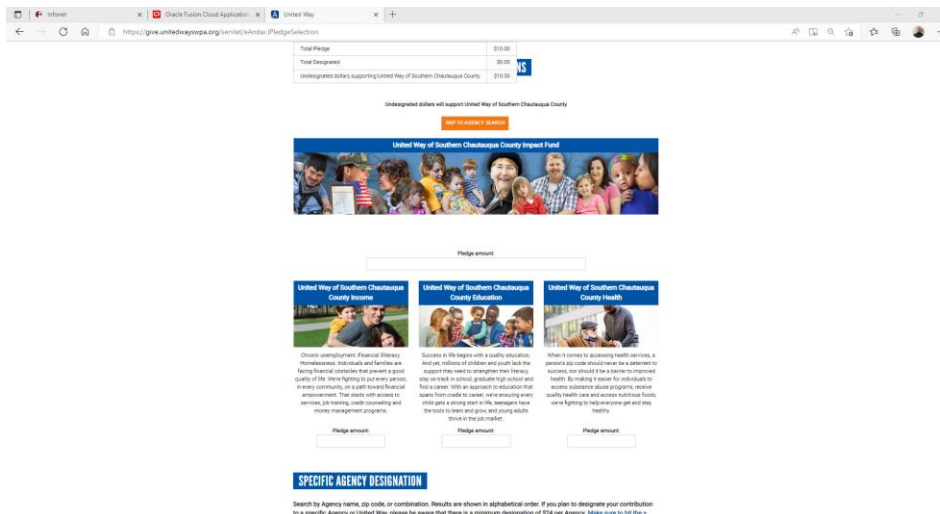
Infonet ×
Oracle Fusion Cloud Application ×
United Way ×
+
https://give.unitedwayswpa.org/servlet/eAndar.jPledgeSelection

| Total Pledge | $10.00 |
|---|---|
| Total Designated | $0.00 |
| Undesignated dollars supporting United Way of Southern Chautauqua County | $10.00 |

NS

Undesignated dollars will support United Way of Southern Chautauqua County

SKIP TO AGENCY SEARCH

United Way of Southern Chautauqua County Impact Fund

Pledge amount:

United Way of Southern Chautauqua County Income

Chronic unemployment. Financial illiteracy. Homelessness. Individuals and families are facing financial obstacles that prevent a good quality of life. We're fighting to put every person, in every community, on a path toward financial empowerment. That starts with access to services, job training, credit counseling and money management programs.

Pledge amount:

United Way of Southern Chautauqua County Education

Success in life begins with a quality education. And yet, millions of children and youth lack the support they need to strengthen their literacy, stay on track in school, graduate high school and find a career. With an approach to education that spans from cradle to career, we're ensuring every child gets a strong start in life, teenagers have the tools to learn and grow, and young adults thrive in the job market.

Pledge amount:

United Way of Southern Chautauqua County Health

When it comes to accessing health services, a person's zip code should never be a deterrent to success, nor should it be a barrier to improved health. By making it easier for individuals to access substance abuse programs, receive quality health care and access nutritious foods, we're fighting to help everyone get and stay healthy.

Pledge amount:

SPECIFIC AGENCY DESIGNATION

Search by Agency name, zip code, or combination. Results are shown in alphabetical order. If you plan to designate your contribution to a specific Agency or United Way, please be aware that there is a minimum designation of $24 per Agency. Make sure to hit the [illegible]